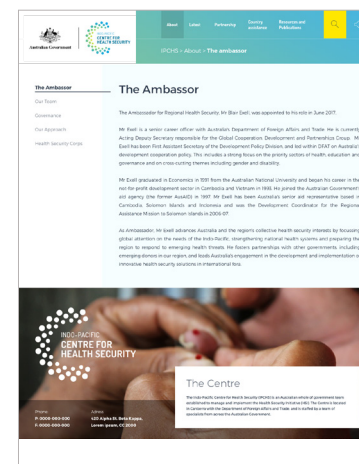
Australian Government

INDO-PACIFIC CENTRE FOR HEALTH SECURITY

About Latest Partnerships Country assistance Resources and Publications

IPCHS › About › The ambassador

The Ambassador

Our Team

Governance

Our Approach

Health Security Corps

The Ambassador

The Ambassador for Regional Health Security, Mr Blair Exell, was appointed to his role in June 2017.

Mr Exell is a senior career officer with Australia's Department of Foreign Affairs and Trade. He is currently Acting Deputy Secretary responsible for the Global Cooperation Development and Partnerships Group. Mr Exell has been First Assistant Secretary of the Development Policy Division, and led within DFAT on Australia's development cooperation policy. This includes a strong focus on the priority sectors of health, education and governance and on cross-cutting themes including gender and disability.

Mr Exell graduated in Economics in 1991 from the Australian National University and began his career in the not-for-profit development sector in Cambodia and Vietnam in 1993. He joined the Australian Government's aid agency (the former AusAID) in 1997. Mr Exell has been Australia's senior aid representative based in Cambodia, Solomon Islands and Indonesia and was the Development Coordinator for the Regional Assistance Mission to Solomon Islands in 2006-07.

As Ambassador, Mr Exell advances Australia and the region's collective health security interests by focussing global attention on the needs of the Indo-Pacific; strengthening national health systems and preparing the region to respond to emerging health threats. He fosters partnerships with other governments, including emerging donors in our region, and leads Australia's engagement in the development and implementation of innovative health security solutions in international fora.

INDO-PACIFIC CENTRE FOR HEALTH SECURITY

Phone
P: 0000 000 000
F: 0000 000 000

Adress
420 Alpha St, Beta Kappa,
Lorem ipsum, CC 0000

The Centre

The Indo-Pacific Centre for Health Security (IPCHS) is an Australian whole-of-government team established to manage and implement the Health Security Initiative (HSI). The Centre is housed in Canberra with the Department of Foreign Affairs and Trade, and is staffed by a team of specialists from across the Australian Government.